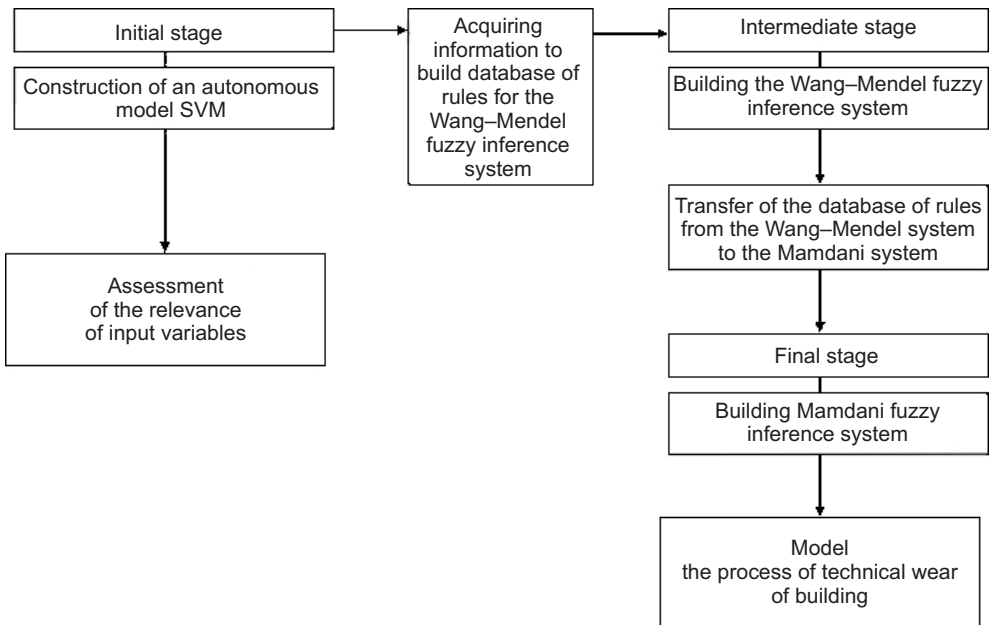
Initial stage

Construction of an autonomous model SVM

Assessment of the relevance of input variables

Acquiring information to build database of rules for the Wang–Mendel fuzzy inference system

Intermediate stage

Building the Wang–Mendel fuzzy inference system

Transfer of the database of rules from the Wang–Mendel system to the Mamdani system

Final stage

Building Mamdani fuzzy inference system

Model the process of technical wear of building